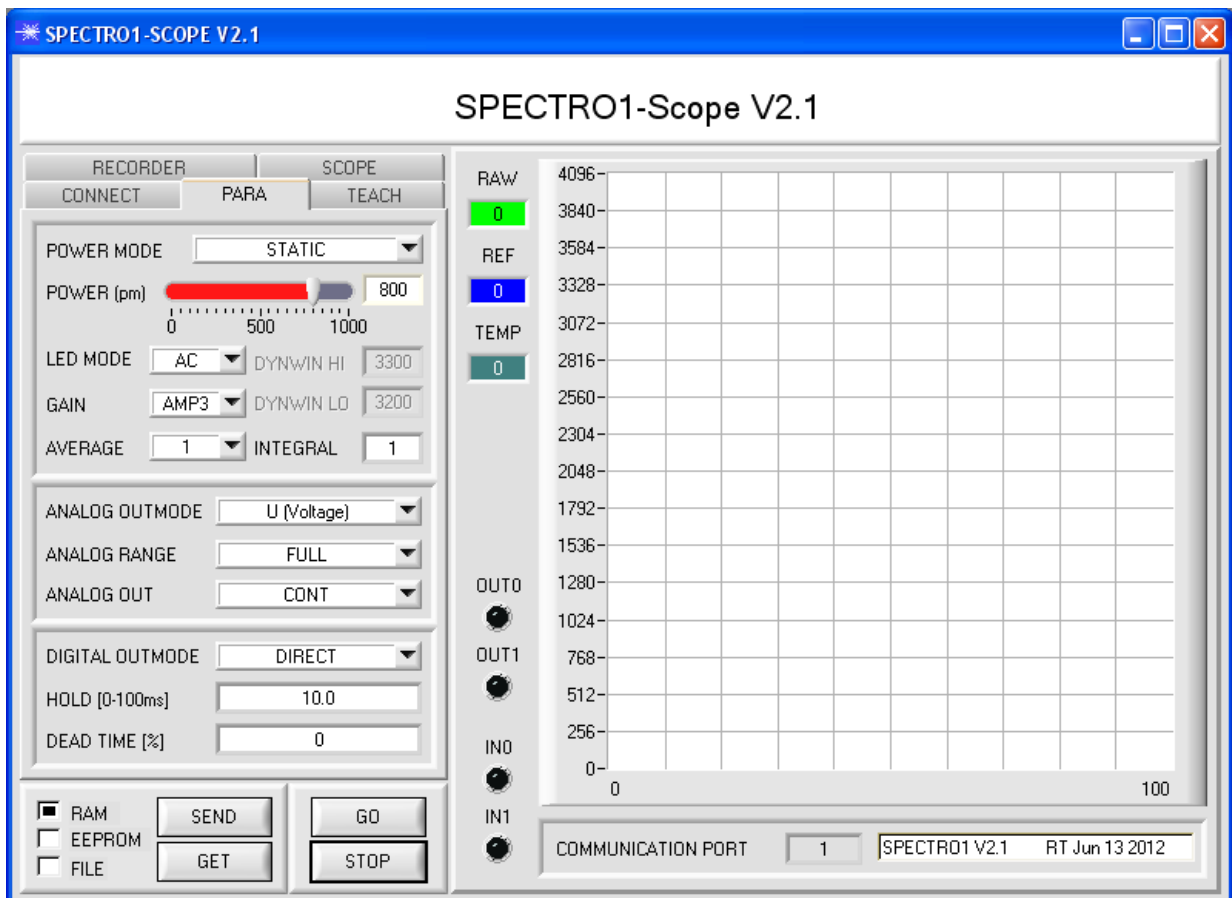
SPECTRO1-SCOPE V2.1

SPECTRO1-Scope V2.1

RECORDER
SCOPE
CONNECT
PARA
TEACH

POWER MODE STATIC
POWER (pm) 800
0 500 1000
LED MODE AC DYNWIN HI 3300
GAIN AMP3 DYNWIN LO 3200
AVERAGE 1 INTEGRAL 1

ANALOG OUTMODE U (Voltage)
ANALOG RANGE FULL
ANALOG OUT CONT

DIGITAL OUTMODE DIRECT
HOLD [0-100ms] 10.0
DEAD TIME [%] 0

RAM
EEPROM
FILE
SEND
GET
GO
STOP

RAW
0
REF
0
TEMP
0

OUT0
OUT1
IN0
IN1

4096
3840
3584
3328
3072
2816
2560
2304
2048
1792
1536
1280
1024
768
512
256
0
0
100

COMMUNICATION PORT 1 SPECTRO1 V2.1 RT Jun 13 2012